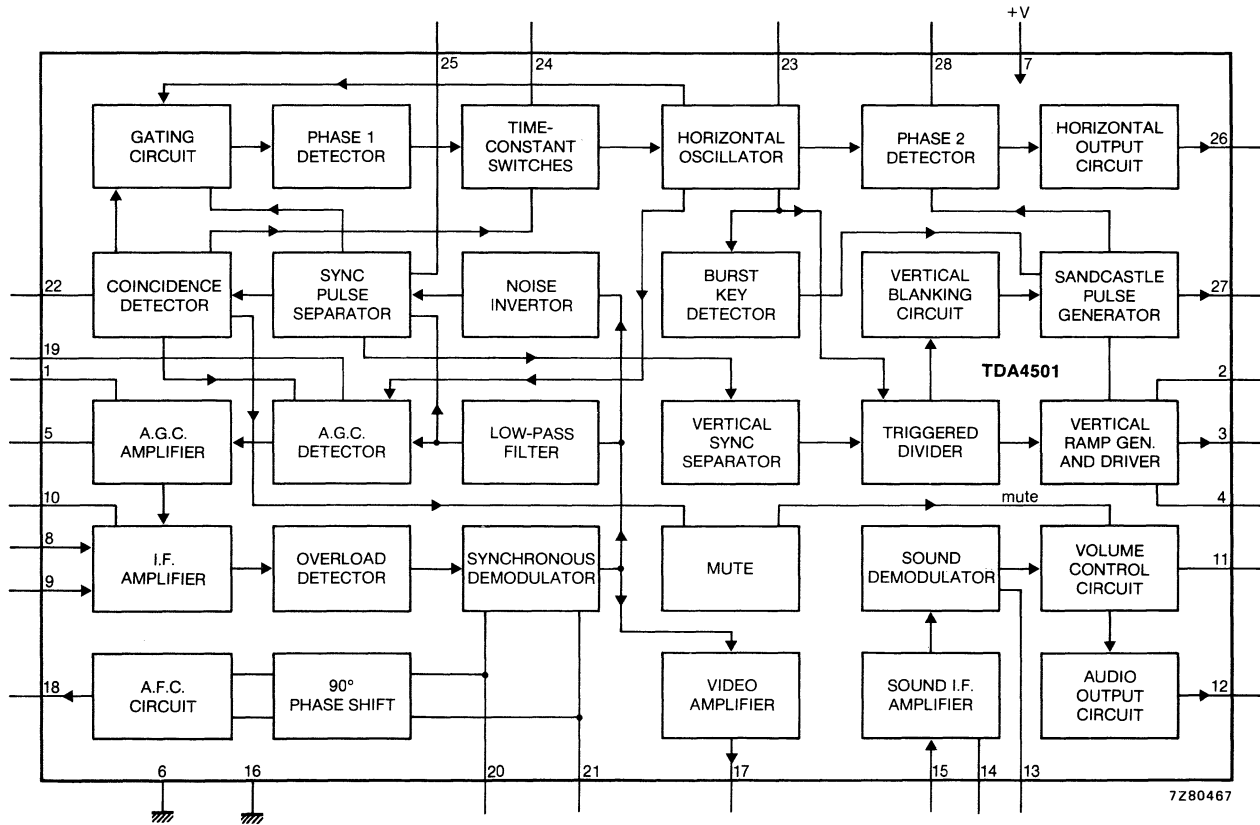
+V

25
24
23
28
7

GATING CIRCUIT
PHASE 1 DETECTOR
TIME-CONSTANT SWITCHES
HORIZONTAL OSCILLATOR
PHASE 2 DETECTOR
HORIZONTAL OUTPUT CIRCUIT
26

22
COINCIDENCE DETECTOR
SYNC PULSE SEPARATOR
NOISE INVERTOR
BURST KEY DETECTOR
VERTICAL BLANKING CIRCUIT
SANDCASTLE PULSE GENERATOR
27

19
TDA4501
1
2

5
A.G.C. AMPLIFIER
A.G.C. DETECTOR
LOW-PASS FILTER
VERTICAL SYNC SEPARATOR
TRIGGERED DIVIDER
VERTICAL RAMP GEN. AND DRIVER
3

10
mute
4

8
9
I.F. AMPLIFIER
OVERLOAD DETECTOR
SYNCHRONOUS DEMODULATOR
MUTE
SOUND DEMODULATOR
VOLUME CONTROL CIRCUIT
11

18
A.F.C. CIRCUIT
90° PHASE SHIFT
VIDEO AMPLIFIER
SOUND I.F. AMPLIFIER
AUDIO OUTPUT CIRCUIT
12

6
16
20
21
17
15
14
13

7Z80467